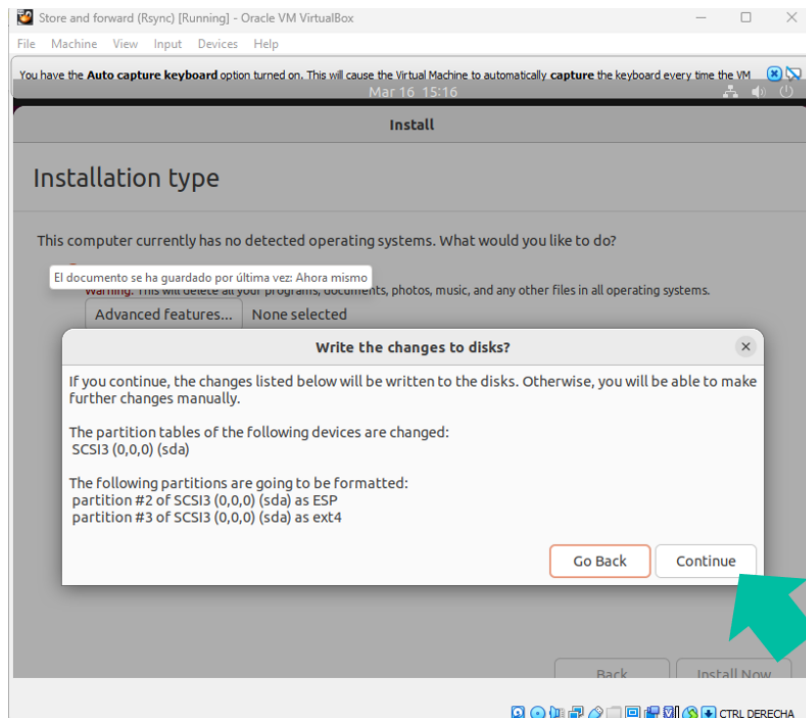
Store and forward (Rsync) [Running] - Oracle VM VirtualBox

File Machine View Input Devices Help

You have the **Auto capture keyboard** option turned on. This will cause the Virtual Machine to automatically **capture** the keyboard every time the VM

Mar 16 15:16

Install

Installation type

This computer currently has no detected operating systems. What would you like to do?

El documento se ha guardado por última vez: Ahora mismo

Warning: This will delete all your programs, documents, photos, music, and any other files in all operating systems.

Advanced features... None selected

Write the changes to disks?

If you continue, the changes listed below will be written to the disks. Otherwise, you will be able to make further changes manually.

The partition tables of the following devices are changed:
SCSI3 (0,0,0) (sda)

The following partitions are going to be formatted:
partition #2 of SCSI3 (0,0,0) (sda) as ESP
partition #3 of SCSI3 (0,0,0) (sda) as ext4

Go Back Continue

Back Install Now

CTRL DERECHA